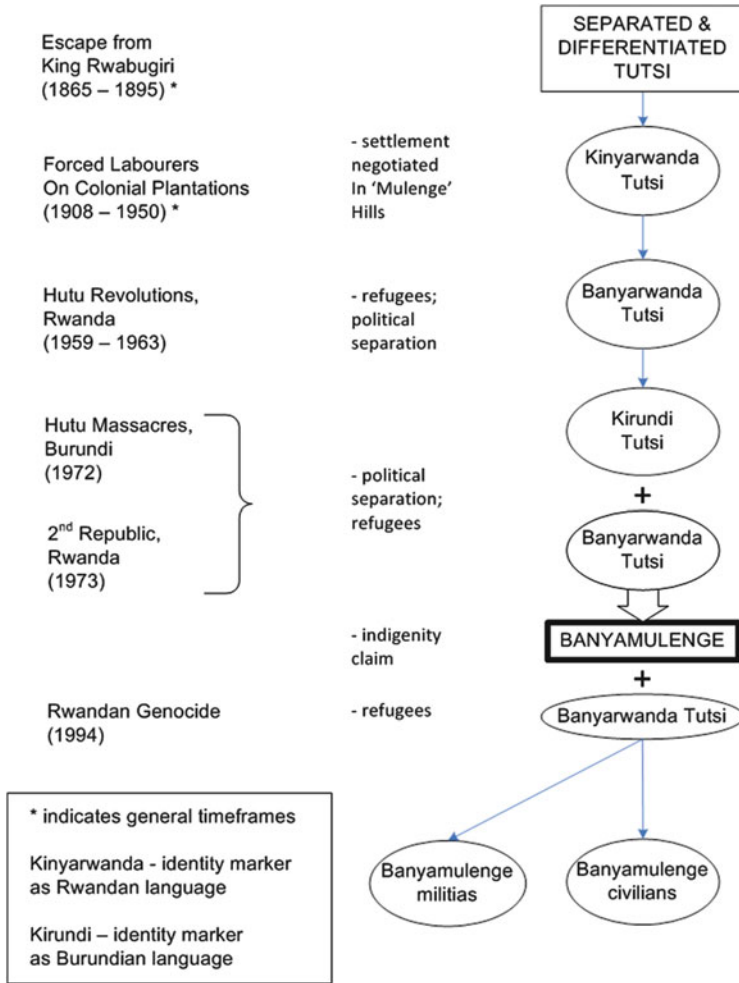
Escape from King Rwabugiri (1865 – 1895) *

SEPARATED & DIFFERENTIATED TUTSI

Forced Labourers On Colonial Plantations (1908 – 1950) *

- settlement negotiated In 'Mulenge' Hills

Kinyarwanda Tutsi

Hutu Revolutions, Rwanda (1959 – 1963)

- refugees; political separation

Banyarwanda Tutsi

Hutu Massacres, Burundi (1972)

2$^{nd}$ Republic, Rwanda (1973)

- political separation; refugees

Kirundi Tutsi

+

Banyarwanda Tutsi

- indigenity claim

BANYAMULENGE

+

Rwandan Genocide (1994)

- refugees

Banyarwanda Tutsi

Banyamulenge militias

Banyamulenge civilians

* indicates general timeframes

Kinyarwanda - identity marker as Rwandan language

Kirundi – identity marker as Burundian language